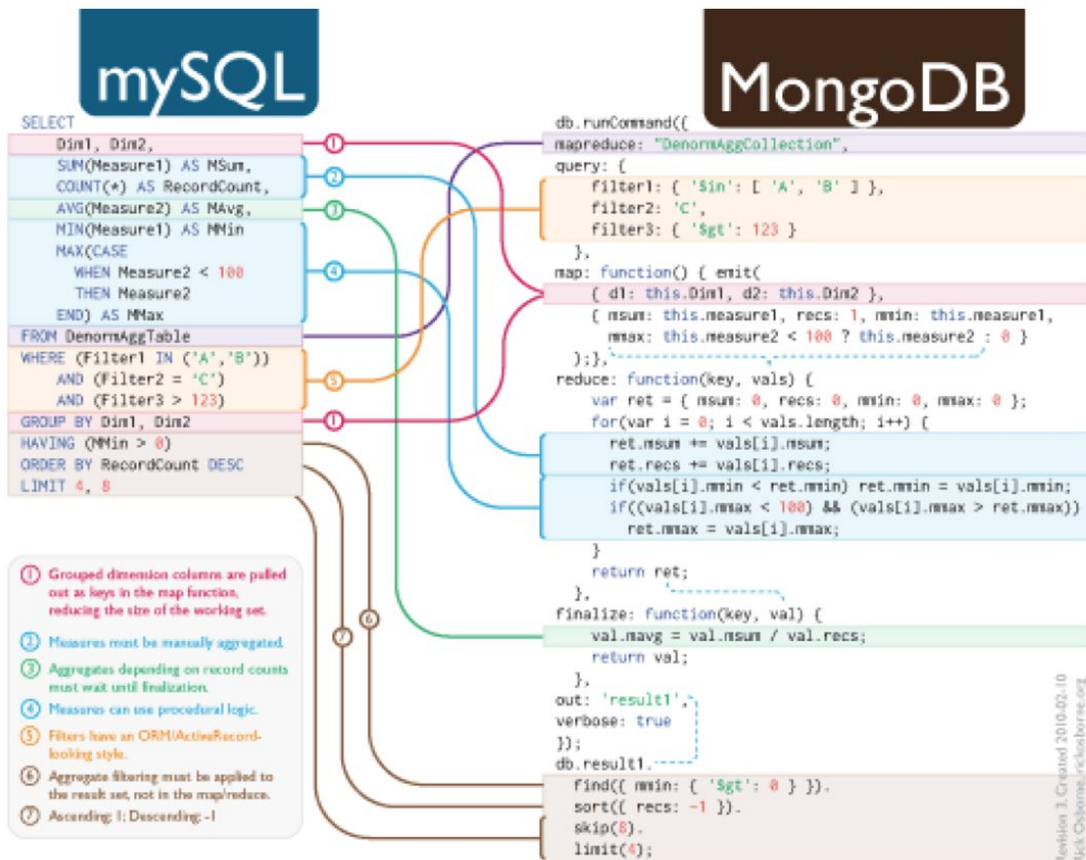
mySQL

MongoDB

SELECT
Dim1, Dim2,
SUM(Measure1) AS MSum,
COUNT(*) AS RecordCount,
AVG(Measure2) AS MAvg,
MIN(Measure1) AS MMin
MAX(CASE
WHEN Measure2 < 100
THEN Measure2
END) AS MMax
FROM DenormAggTable
WHERE (Filter1 IN ('A','B'))
AND (Filter2 = 'C')
AND (Filter3 > 123)
GROUP BY Dim1, Dim2
HAVING (MMin > 0)
ORDER BY RecordCount DESC
LIMIT 4, 8

① Grouped dimension columns are pulled out as keys in the map function, reducing the size of the working set.

② Measures must be manually aggregated.

③ Aggregates depending on record counts must wait until finalization.

④ Measures can use procedural logic.

⑤ Filters have an ORM/ActiveRecord-looking style.

⑥ Aggregate filtering must be applied to the result set, not in the map/reduce.

⑦ Ascending: 1; Descending: -1

db.runCommand({
mapreduce: "DenormAggCollection",
query: {
filter1: { '$in': [ 'A', 'B' ] },
filter2: 'C',
filter3: { '$gt': 123 }
},
map: function() { emit(
{ d1: this.Dim1, d2: this.Dim2 },
{ msum: this.measure1, recs: 1, mmin: this.measure1,
mmax: this.measure2 < 100 ? this.measure2 : 0 }
);},
reduce: function(key, vals) {
var ret = { msum: 0, recs: 0, mmin: 0, mmax: 0 };
for(var i = 0; i < vals.length; i++) {
ret.msum += vals[i].msum;
ret.recs += vals[i].recs;
if(vals[i].mmin < ret.mmin) ret.mmin = vals[i].mmin;
if((vals[i].mmax < 100) && (vals[i].mmax > ret.mmax))
ret.mmax = vals[i].mmax;
}
return ret;
},
finalize: function(key, val) {
val.mavg = val.msum / val.recs;
return val;
},
out: 'result1',
verbose: true
});
db.result1.
find({ mmin: { '$gt': 0 } }).
sort({ recs: -1 }).
skip(8).
limit(4);

Revision 3, Created 2010-02-10
Rick Osborne, rickosborne.org